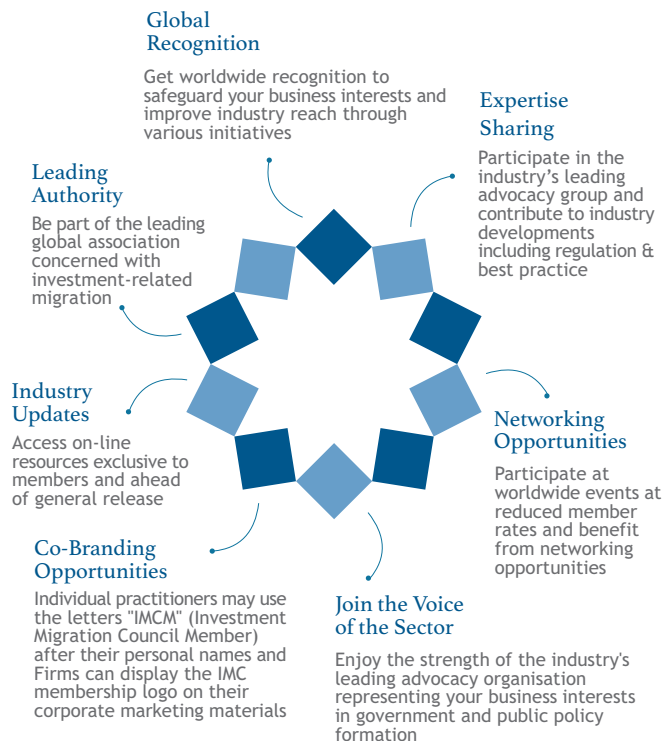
Global Recognition

Get worldwide recognition to safeguard your business interests and improve industry reach through various initiatives

Expertise Sharing

Participate in the industry's leading advocacy group and contribute to industry developments including regulation & best practice

Leading Authority

Be part of the leading global association concerned with investment-related migration

Industry Updates

Access on-line resources exclusive to members and ahead of general release

Networking Opportunities

Participate at worldwide events at reduced member rates and benefit from networking opportunities

Co-Branding Opportunities

Individual practitioners may use the letters "IMCM" (Investment Migration Council Member) after their personal names and Firms can display the IMC membership logo on their corporate marketing materials

Join the Voice of the Sector

Enjoy the strength of the industry's leading advocacy organisation representing your business interests in government and public policy formation